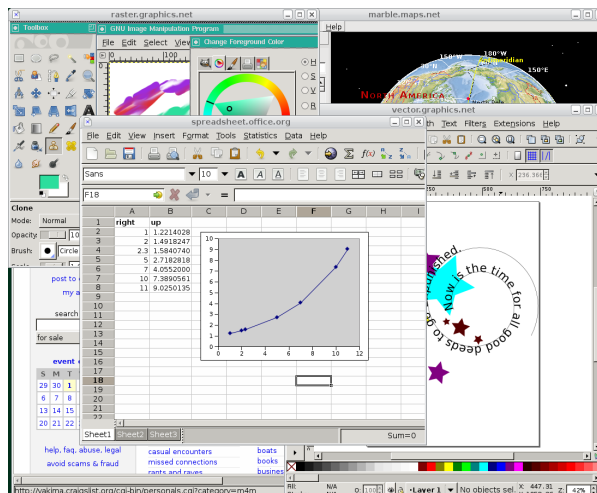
raster.graphics.net
marble.maps.net
Toolbox
GNU Image Manipulation Program
File Edit Select View
Change Foreground Color
Help
150°W
140°W
Meridian
150°E
NORTH AMERICA
H
S
V
vector.graphics.net
spreadsheet.office.org
File Edit View Insert Format Tools Statistics Data Help
th Text Filters Extensions Help
Sans
10
A A A
F18
=
| | A | B | C | D | E | F | G | H | I |
|---|---|---|---|---|---|---|---|---|---|
| 1 | right | up | | | | | | | |
| 2 | 1 | 1.2214028 | | | | | | | |
| 3 | 1.5 | 1.4918247 | | | | | | | |
| 4 | 2.3 | 1.5840740 | | | | | | | |
| 5 | 5 | 2.7182818 | | | | | | | |
| 6 | 7 | 4.0552000 | | | | | | | |
| 7 | 10 | 7.3890561 | | | | | | | |
| 8 | 11 | 9.0250135 | | | | | | | |
| 9 | | | | | | | | | |
| 10 | | | | | | | | | |
| 11 | | | | | | | | | |
| 12 | | | | | | | | | |
| 13 | | | | | | | | | |
| 14 | | | | | | | | | |
| 15 | | | | | | | | | |
| 16 | | | | | | | | | |
| 17 | | | | | | | | | |
| 18 | | | | | | | | | |
| 19 | | | | | | | | | |
| 20 | | | | | | | | | |
| 21 | | | | | | | | | |
| 22 | | | | | | | | | |
10
9
8
7
6
5
4
3
2
1
0
0 2 4 6 8 10 12
Sheet1 Sheet2 Sheet3
Sum=0
Now is the time for all good men to come to the aid of the party. published.
236.360
Clone
Mode: Normal
Opacity: 10
Brush: Circle
post to
my a
search
for sale
event c
S M T
29 30 31 1
6 7 8
13 14 15
20 21 22
help, faq, abuse, legal
avoid scams & fraud
casual encounters
missed connections
rants and raves
boats
books
busines
http://yakima.craigslist.org/cgi-bin/personals.cgi?category=m4m
N/A
N/A
100
Layer 1
No objects sel.
X: 447.31
Y: 252.16
Z: 42%